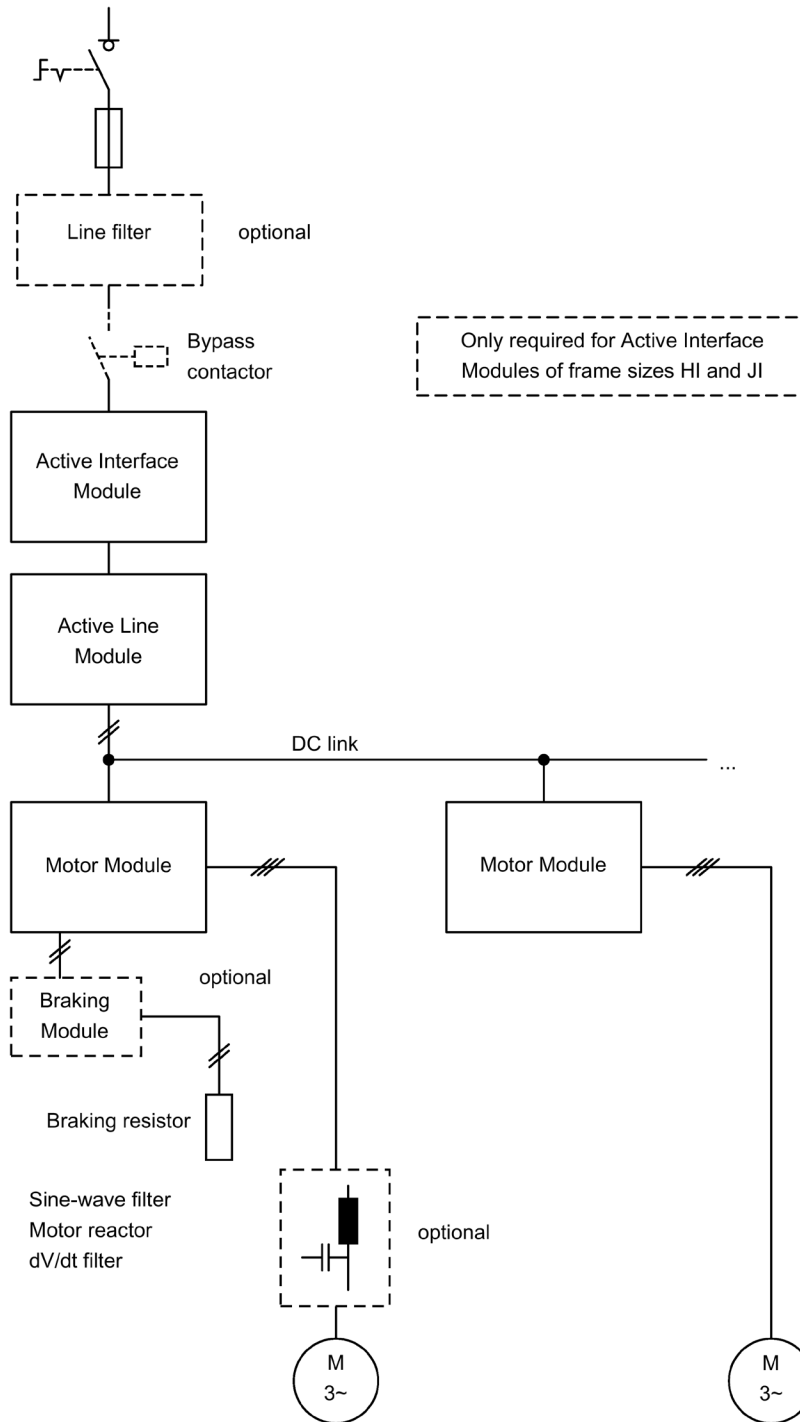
Line filter

optional

Bypass contactor

Only required for Active Interface Modules of frame sizes HI and JI

Active Interface Module

Active Line Module

DC link

...

Motor Module

Motor Module

optional

Braking Module

Braking resistor

Sine-wave filter
Motor reactor
dV/dt filter

optional

M
3~

M
3~